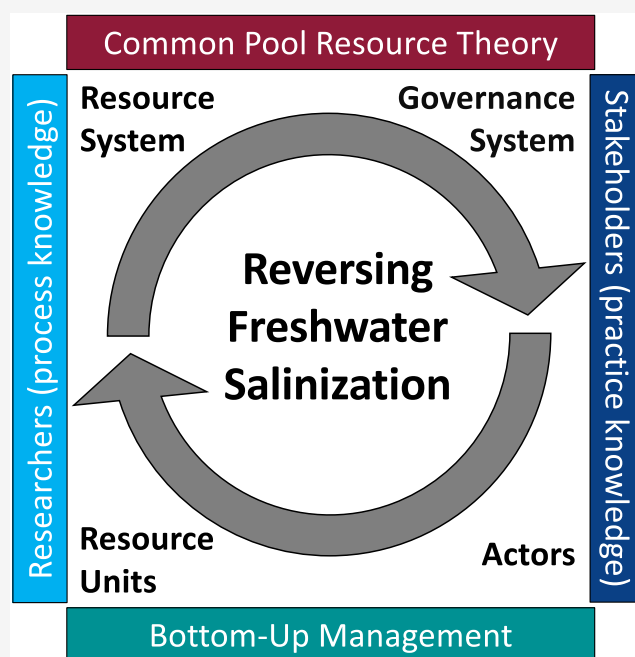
Common Pool Resource Theory

Researchers (process knowledge)

Resource System

Governance System

Reversing Freshwater Salinization

Resource Units

Actors

Stakeholders (practice knowledge)

Bottom-Up Management